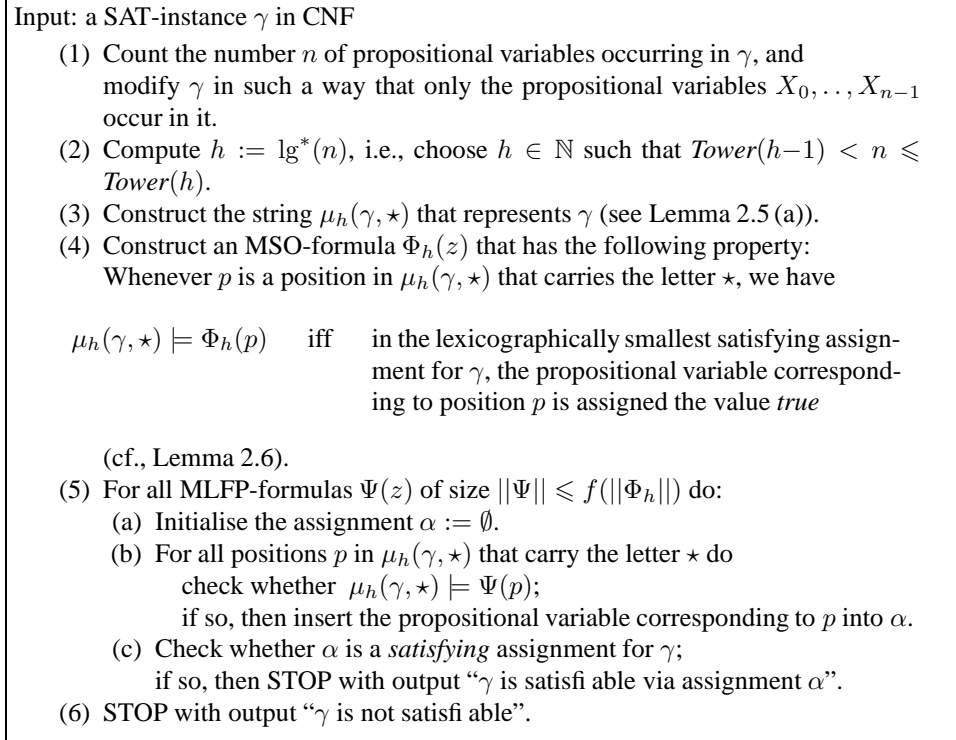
Input: a SAT-instance $\gamma$ in CNF

(1) Count the number $n$ of propositional variables occurring in $\gamma$, and modify $\gamma$ in such a way that only the propositional variables $X_0, \ldots, X_{n-1}$ occur in it.

(2) Compute $h := \lg^*(n)$, i.e., choose $h \in \mathbb{N}$ such that *Tower*$(h-1) < n \leqslant$ *Tower*$(h)$.

(3) Construct the string $\mu_h(\gamma, \star)$ that represents $\gamma$ (see Lemma 2.5 (a)).

(4) Construct an MSO-formula $\Phi_h(z)$ that has the following property: Whenever $p$ is a position in $\mu_h(\gamma, \star)$ that carries the letter $\star$, we have

$\mu_h(\gamma, \star) \models \Phi_h(p)$ iff in the lexicographically smallest satisfying assignment for $\gamma$, the propositional variable corresponding to position $p$ is assigned the value *true*

(cf., Lemma 2.6).

(5) For all MLFP-formulas $\Psi(z)$ of size $||\Psi|| \leqslant f(||\Phi_h||)$ do:
(a) Initialise the assignment $\alpha := \emptyset$.
(b) For all positions $p$ in $\mu_h(\gamma, \star)$ that carry the letter $\star$ do check whether $\mu_h(\gamma, \star) \models \Psi(p)$; if so, then insert the propositional variable corresponding to $p$ into $\alpha$.
(c) Check whether $\alpha$ is a *satisfying* assignment for $\gamma$; if so, then STOP with output "$\gamma$ is satisfi able via assignment $\alpha$".

(6) STOP with output "$\gamma$ is not satisfi able".